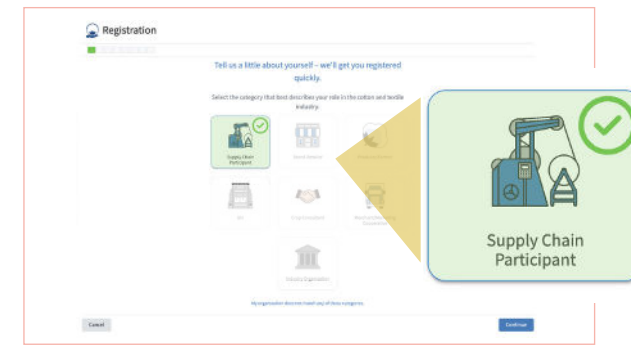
Registration

Tell us a little about yourself – we'll get you registered quickly.

Select the category that best describes your role in the cotton and textile industry.

Supply Chain Participant

Brand Retailer

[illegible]

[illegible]

Organization

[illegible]

Industry Organization

My organization does not meet any of these categories.

Cancel

Continue

Supply Chain Participant